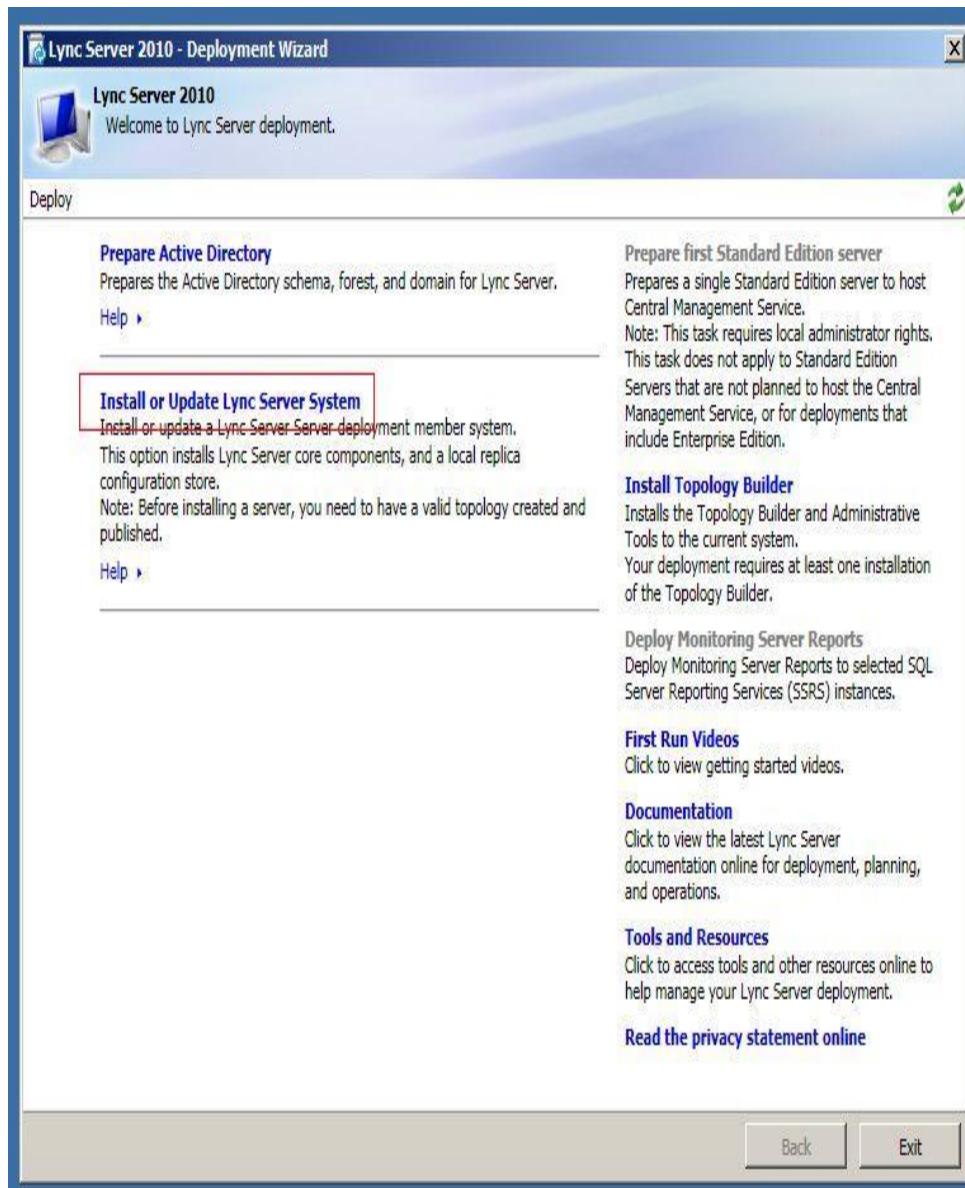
Lync Server 2010 - Deployment Wizard

Lync Server 2010
Welcome to Lync Server deployment.

Deploy

Prepare Active Directory
Prepares the Active Directory schema, forest, and domain for Lync Server.

Help ▸

Install or Update Lync Server System
Install or update a Lync Server Server deployment member system.
This option installs Lync Server core components, and a local replica configuration store.
Note: Before installing a server, you need to have a valid topology created and published.

Help ▸

Prepare first Standard Edition server
Prepares a single Standard Edition server to host Central Management Service.
Note: This task requires local administrator rights. This task does not apply to Standard Edition Servers that are not planned to host the Central Management Service, or for deployments that include Enterprise Edition.

Install Topology Builder
Installs the Topology Builder and Administrative Tools to the current system.
Your deployment requires at least one installation of the Topology Builder.

Deploy Monitoring Server Reports
Deploy Monitoring Server Reports to selected SQL Server Reporting Services (SSRS) instances.

First Run Videos
Click to view getting started videos.

Documentation
Click to view the latest Lync Server documentation online for deployment, planning, and operations.

Tools and Resources
Click to access tools and other resources online to help manage your Lync Server deployment.

Read the privacy statement online

Back

Exit